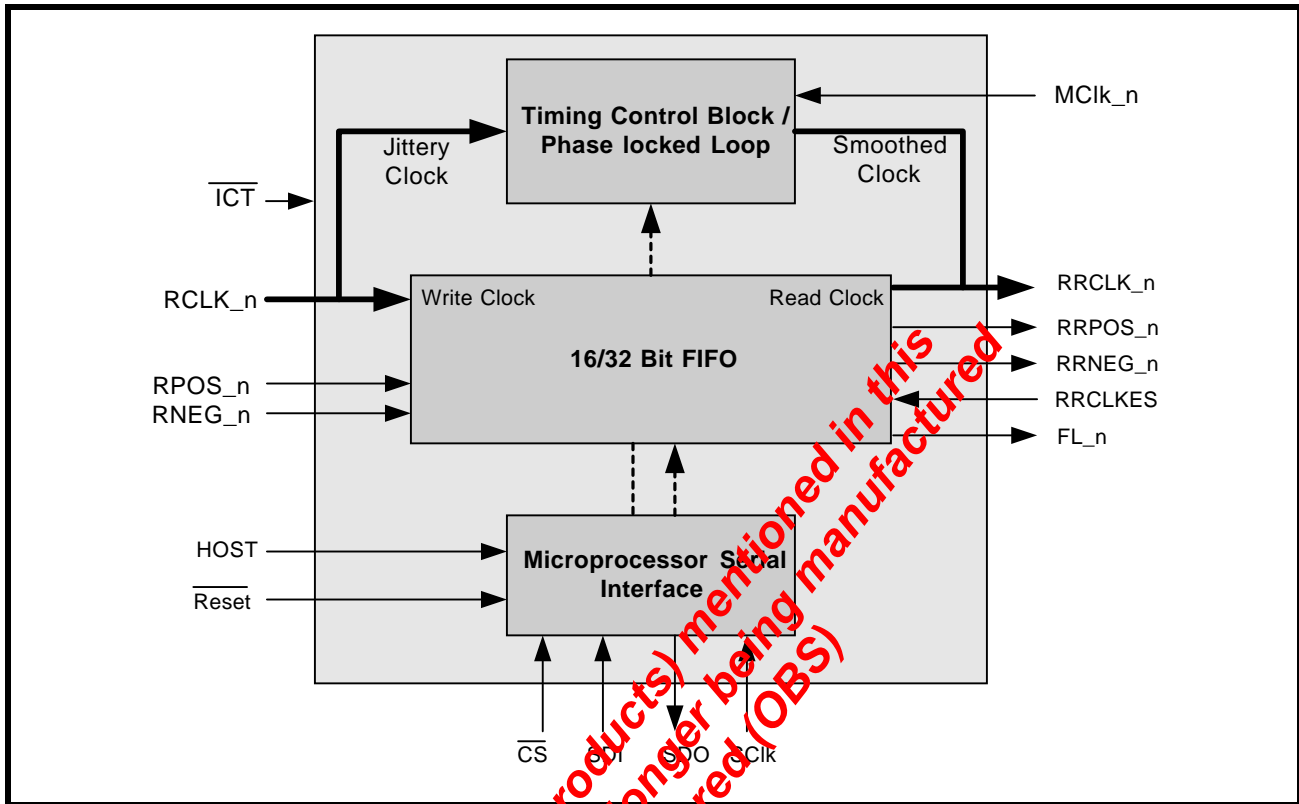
Timing Control Block / Phase locked Loop

MClk_n

Jittery Clock

Smoothed Clock

$\overline{ICT}$

RCLK_n

Write Clock

Read Clock

RRCLK_n

16/32 Bit FIFO

RRPOS_n

RRNEG_n

RRCLKES

FL_n

RPOS_n

RNEG_n

HOST

$\overline{Reset}$

Microprocessor Serial Interface

$\overline{CS}$

SDI

SDO

SClk

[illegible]roducts) mentioned in this
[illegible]onger being manufactured
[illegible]red (OBS)